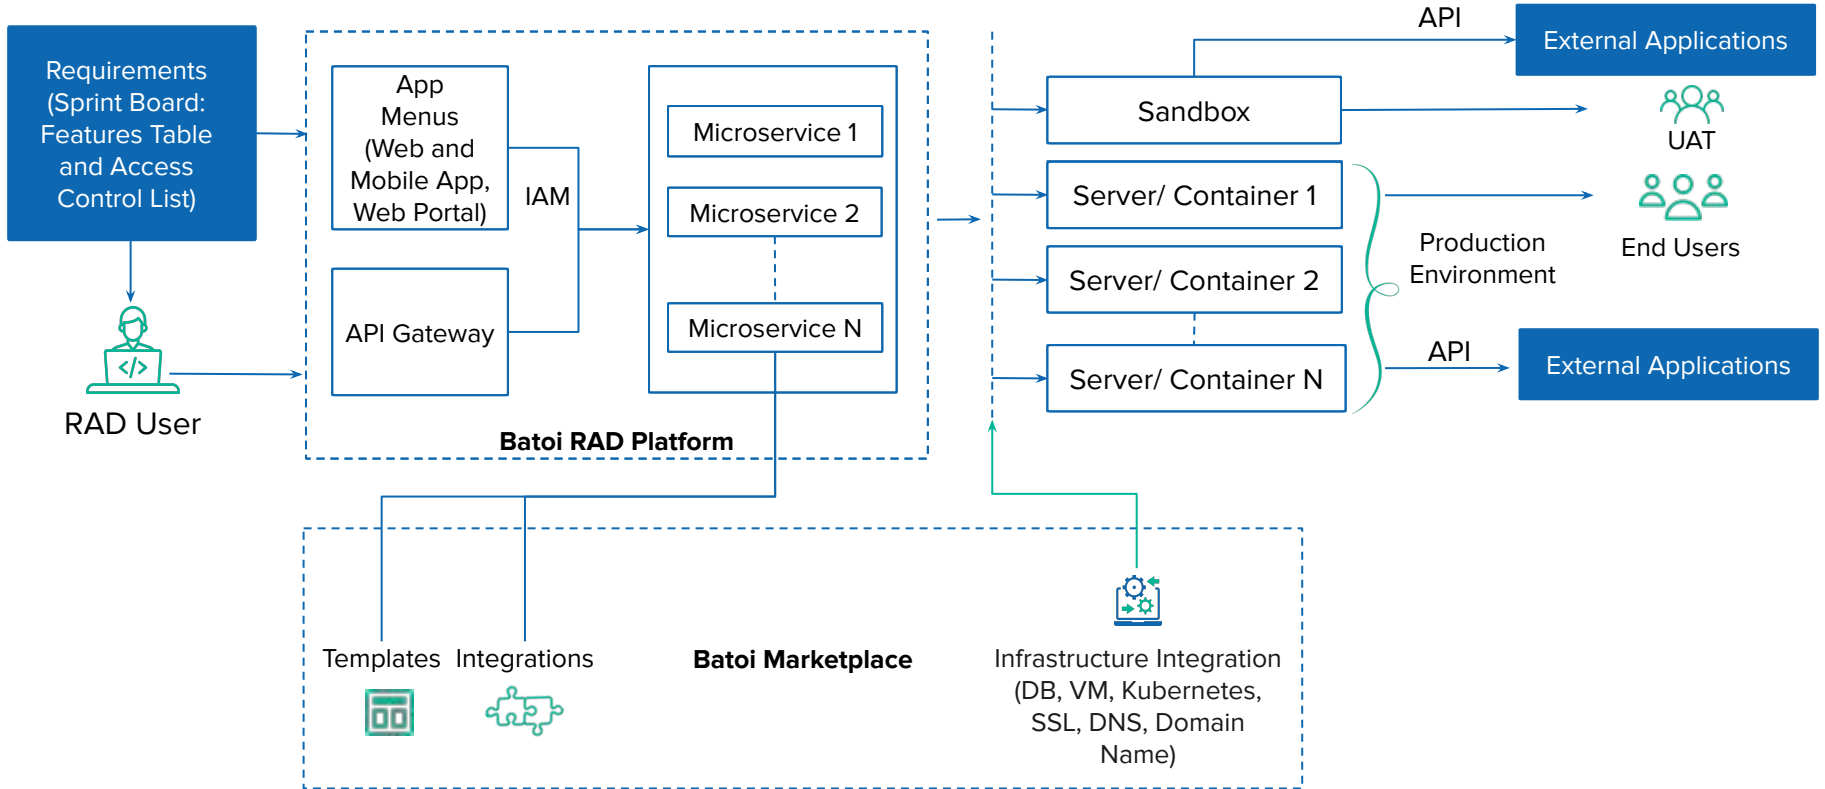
Requirements (Sprint Board: Features Table and Access Control List)

RAD User

App Menus (Web and Mobile App, Web Portal)

API Gateway

IAM

Microservice 1

Microservice 2

Microservice N

Batoi RAD Platform

API

External Applications

Sandbox

UAT

Server/ Container 1

Server/ Container 2

Server/ Container N

Production Environment

End Users

API

External Applications

Templates

Integrations

Batoi Marketplace

Infrastructure Integration (DB, VM, Kubernetes, SSL, DNS, Domain Name)